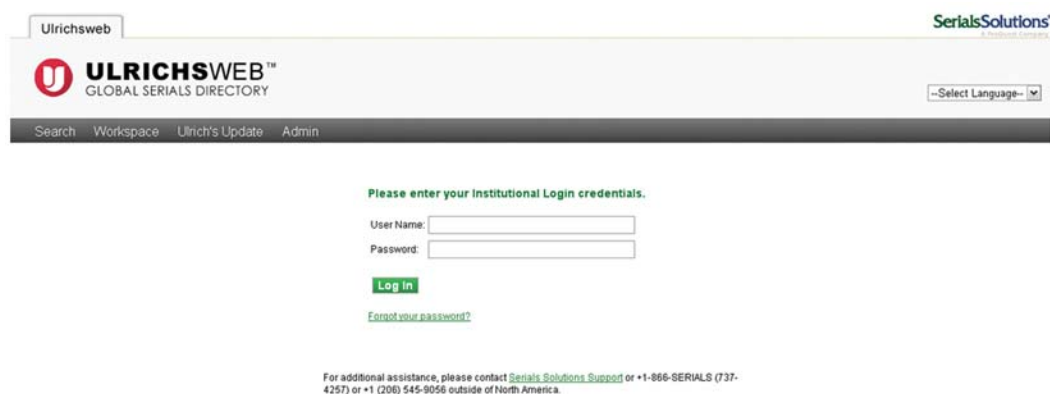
Ulrichsweb

SerialsSolutions

ULRICHSWEB™
GLOBAL SERIALS DIRECTORY

--Select Language--

Search Workspace Ulrich's Update Admin

Please enter your Institutional Login credentials.

User Name:

Password:

Log In

Forgot your password?

For additional assistance, please contact Serials Solutions Support or +1-866-SERIALS (737-4257) or +1 (206) 545-9056 outside of North America.